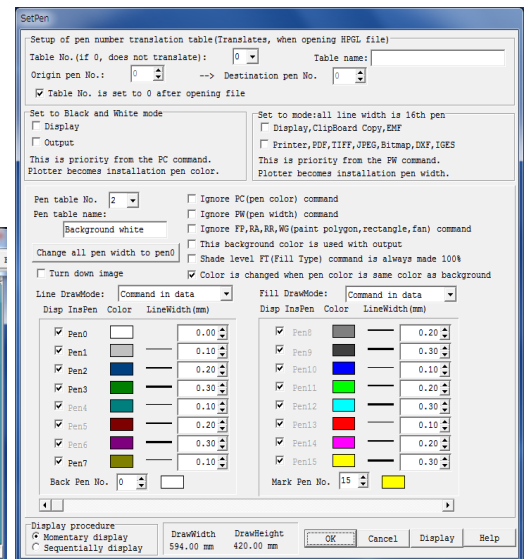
SetPen

Setup of pen number translation table(Translates, when opening HPGL file)

Table No.(if 0, does not translate): 0

Table name:

Origin pen No.: 0 --> Destination pen No. 0

☑ Table No. is set to 0 after opening file

Set to Black and White mode

☐ Display

☐ Output

This is priority from the PC command. Plotter becomes installation pen color.

Set to mode:all line width is 16th pen

☐ Display,ClipBoard Copy,EMF

☐ Printer,PDF,TIFF,JPEG,Bitmap,DXF,IGES

This is priority from the PW command. Plotter becomes installation pen width.

Pen table No. 2

Pen table name:

Background white

Change all pen width to pen0

☐ Turn down image

☐ Ignore PC(pen color) command

☐ Ignore PW(pen width) command

☐ Ignore FP,RA,RR,WG(paint polygon,rectangle,fan) command

☐ This background color is used with output

☐ Shade level FT(Fill Type) command is always made 100%

☑ Color is changed when pen color is same color as background

Line DrawMode: Command in data

Disp InsPen Color LineWidth(mm)

| Disp InsPen | LineWidth(mm) |
|---|---|
| ☑ Pen0 | 0.00 |
| ☑ Pen1 | 0.10 |
| ☑ Pen2 | 0.20 |
| ☑ Pen3 | 0.30 |
| ☑ Pen4 | 0.10 |
| ☑ Pen5 | 0.20 |
| ☑ Pen6 | 0.30 |
| ☑ Pen7 | 0.10 |

Back Pen No. 0

Fill DrawMode: Command in data

Disp InsPen Color LineWidth(mm)

| Disp InsPen | LineWidth(mm) |
|---|---|
| ☑ Pen8 | 0.20 |
| ☑ Pen9 | 0.30 |
| ☑ Pen10 | 0.10 |
| ☑ Pen11 | 0.20 |
| ☑ Pen12 | 0.30 |
| ☑ Pen13 | 0.10 |
| ☑ Pen14 | 0.20 |
| ☑ Pen15 | 0.30 |

Mark Pen No. 15

Display procedure

◉ Momentary display

○ Sequentially display

DrawWidth 594.00 mm

DrawHeight 420.00 mm

OK Cancel Display Help